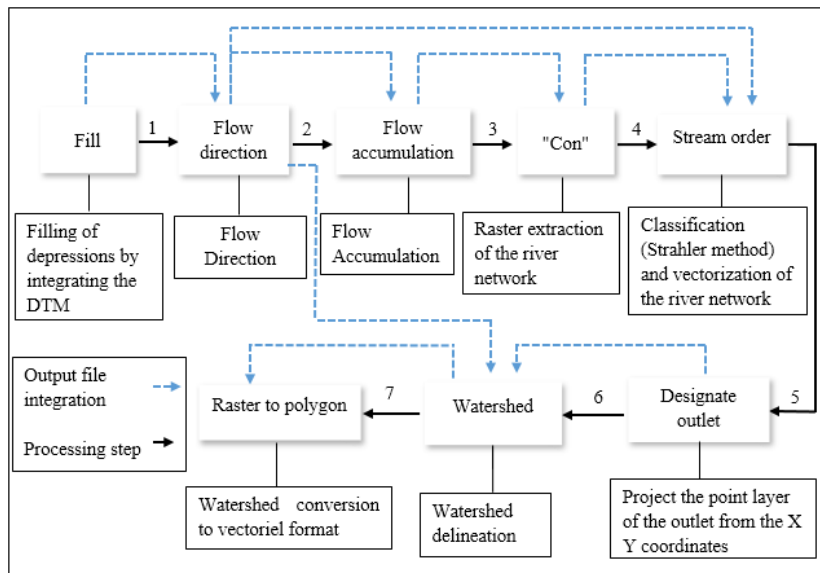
Fill

1

Flow direction

2

Flow accumulation

3

"Con"

4

Stream order

Filling of depressions by integrating the DTM

Flow Direction

Flow Accumulation

Raster extraction of the river network

Classification (Strahler method) and vectorization of the river network

Output file integration

Processing step

Raster to polygon

7

Watershed

6

Designate outlet

5

Watershed conversion to vectoriel format

Watershed delineation

Project the point layer of the outlet from the X Y coordinates